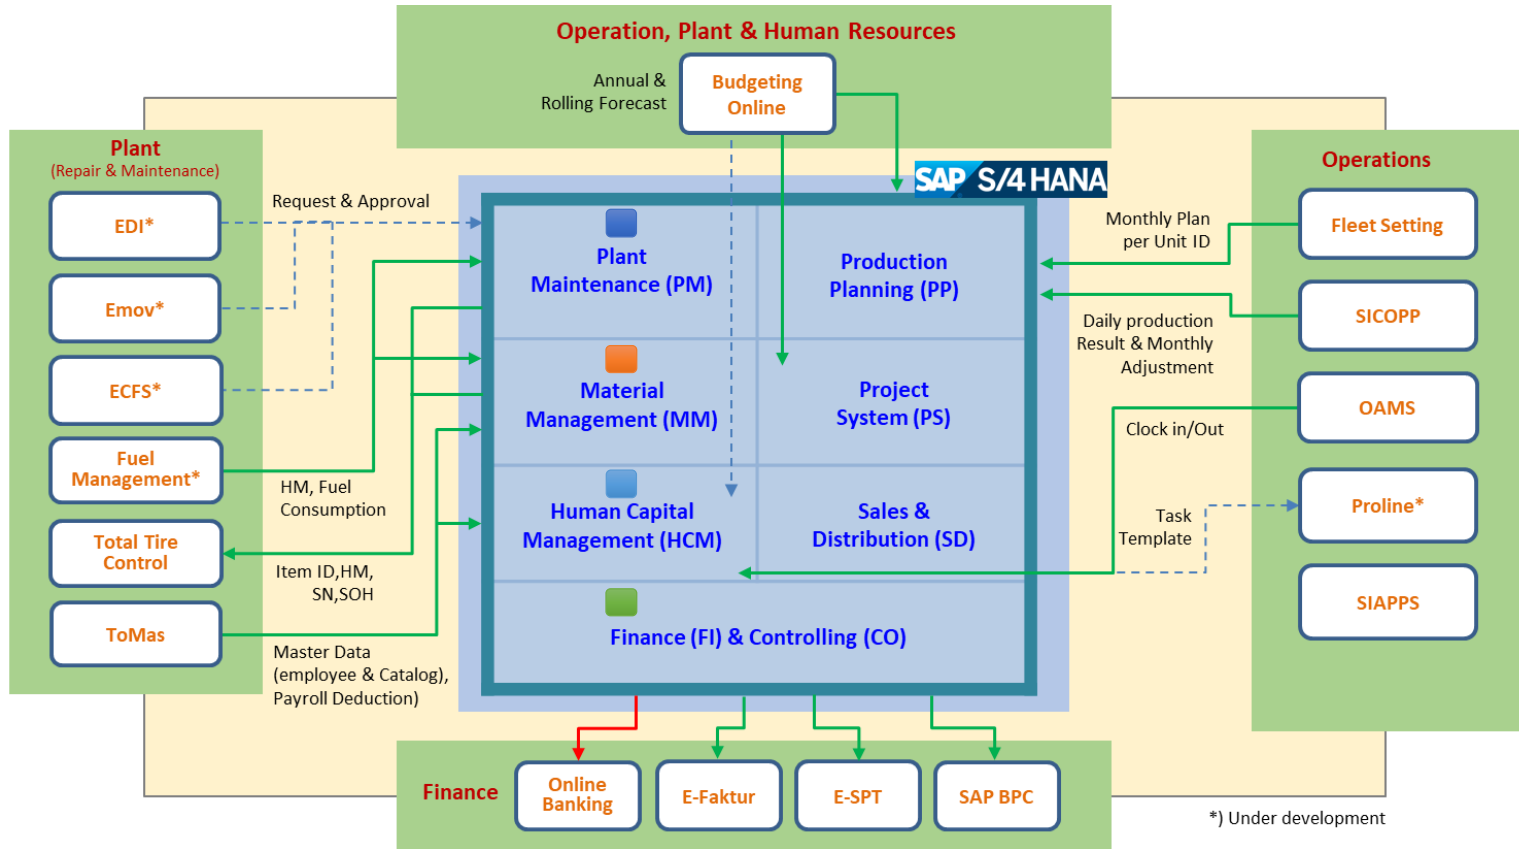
Operation, Plant & Human Resources

Annual & Rolling Forecast

Budgeting Online

Plant
(Repair & Maintenance)

EDI*

Emov*

ECFS*

Fuel Management*

Total Tire Control

ToMas

Request & Approval

HM, Fuel Consumption

Item ID,HM, SN,SOH

Master Data (employee & Catalog), Payroll Deduction)

SAP S/4HANA

Plant Maintenance (PM)

Production Planning (PP)

Material Management (MM)

Project System (PS)

Human Capital Management (HCM)

Sales & Distribution (SD)

Finance (FI) & Controlling (CO)

Operations

Fleet Setting

SICOPP

OAMS

Proline*

SIAPPS

Monthly Plan per Unit ID

Daily production Result & Monthly Adjustment

Clock in/Out

Task Template

Finance

Online Banking

E-Faktur

E-SPT

SAP BPC

*) Under development